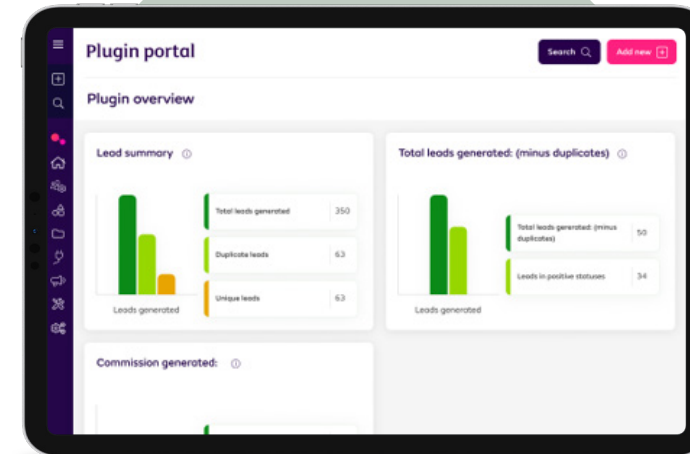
Plugin portal

Search

Add new

Plugin overview

Lead summary

Total leads generated 350

Duplicate leads 63

Unique leads 63

Leads generated

Total leads generated: (minus duplicates)

Total leads generated: (minus duplicates) 50

Leads in positive statuses 34

Leads generated

Commission generated: